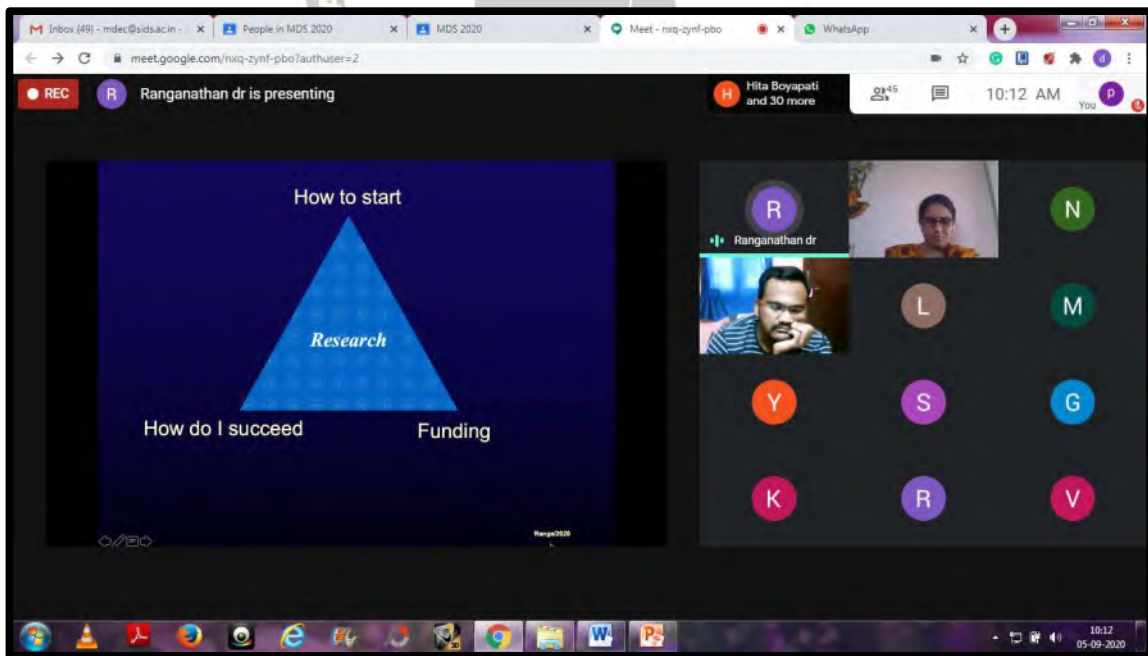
Inbox (49) - mdec@sids.ac.in - × People in MDS 2020 × MDS 2020 × Meet - nxq-zynf-pbo × WhatsApp ×

meet.google.com/nxq-zynf-pbo?authuser=2

REC

R Ranganathan dr is presenting

H Hita Boyapati and 30 more

45

10:12 AM

You P

How to start

Research

How do I succeed

Funding

Ranga2020

R

Ranganathan dr

N

L

M

Y

S

G

K

R

V

10:12
05-09-2020